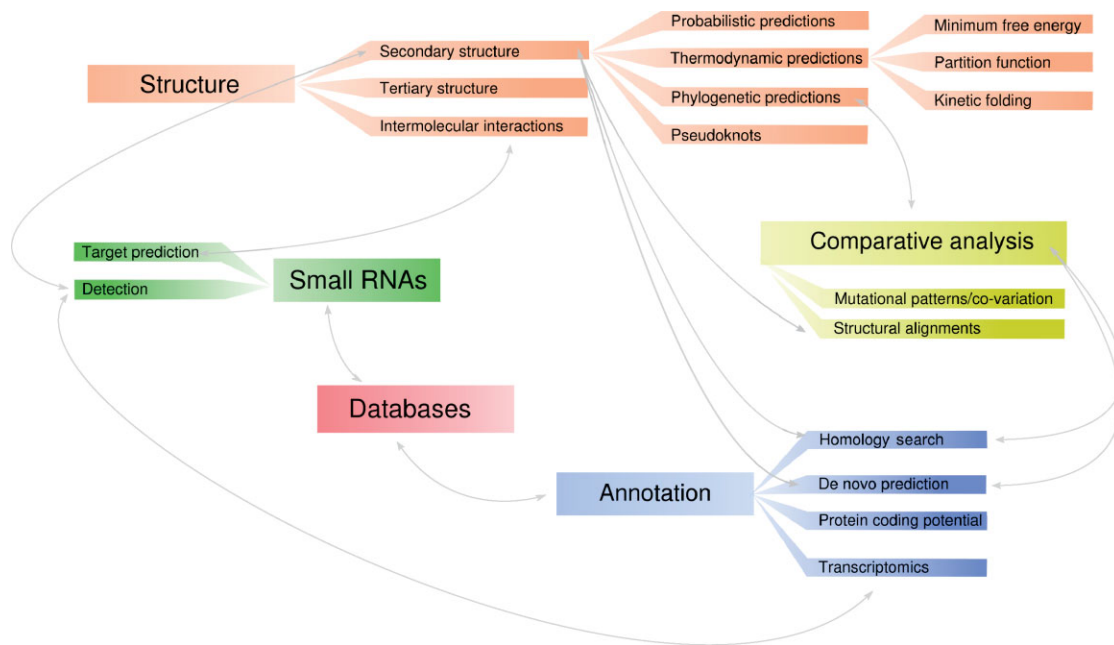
Structure

Secondary structure

Tertiary structure

Intermolecular interactions

Probabilistic predictions

Thermodynamic predictions

Phylogenetic predictions

Pseudoknots

Minimum free energy

Partition function

Kinetic folding

Comparative analysis

Mutational patterns/co-variation

Structural alignments

Target prediction

Detection

Small RNAs

Databases

Annotation

Homology search

De novo prediction

Protein coding potential

Transcriptomics